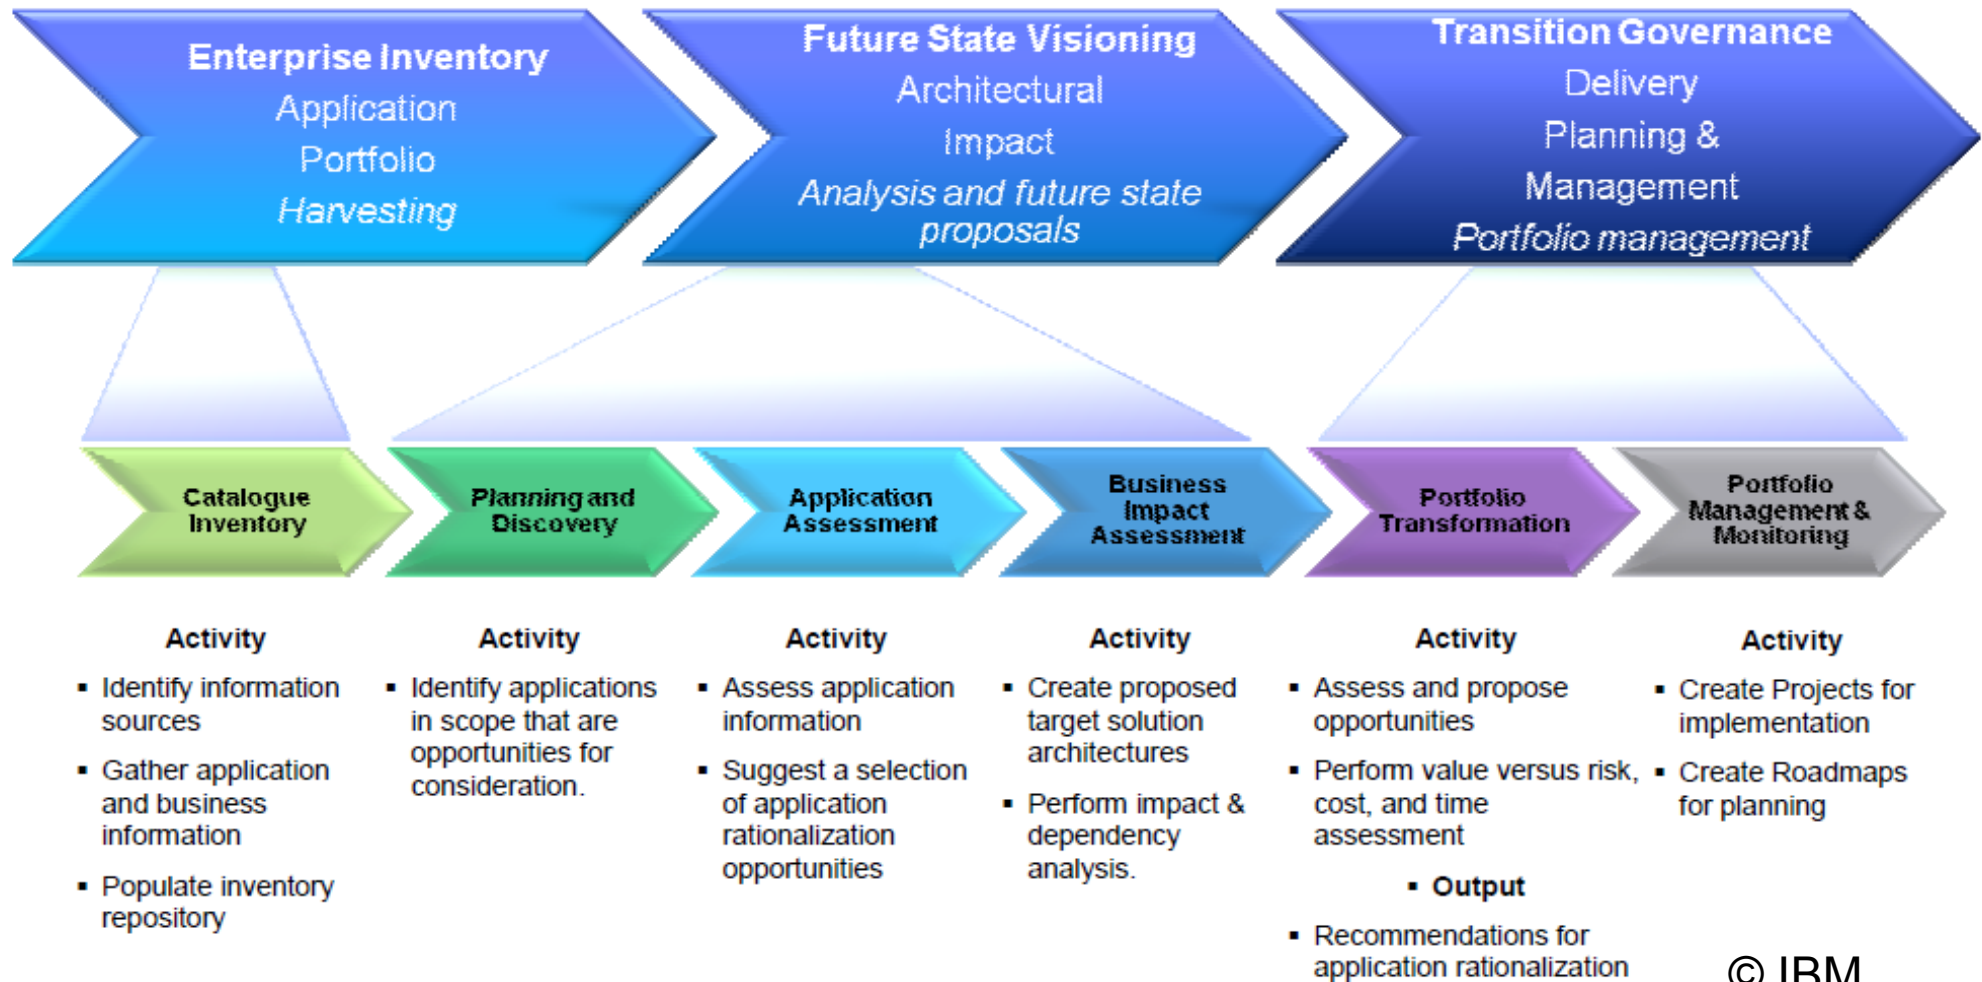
Enterprise Inventory
Application
Portfolio
Harvesting

Future State Visioning
Architectural
Impact
Analysis and future state proposals

Transition Governance
Delivery
Planning &
Management
Portfolio management

Catalogue Inventory

Planning and Discovery

Application Assessment

Business Impact Assessment

Portfolio Transformation

Portfolio Management & Monitoring

Activity
▪ Identify information sources
▪ Gather application and business information
▪ Populate inventory repository

Activity
▪ Identify applications in scope that are opportunities for consideration.

Activity
▪ Assess application information
▪ Suggest a selection of application rationalization opportunities

Activity
▪ Create proposed target solution architectures
▪ Perform impact & dependency analysis.

Activity
▪ Assess and propose opportunities
▪ Perform value versus risk, cost, and time assessment
▪ Output
▪ Recommendations for application rationalization

Activity
▪ Create Projects for implementation
▪ Create Roadmaps for planning

© IBM